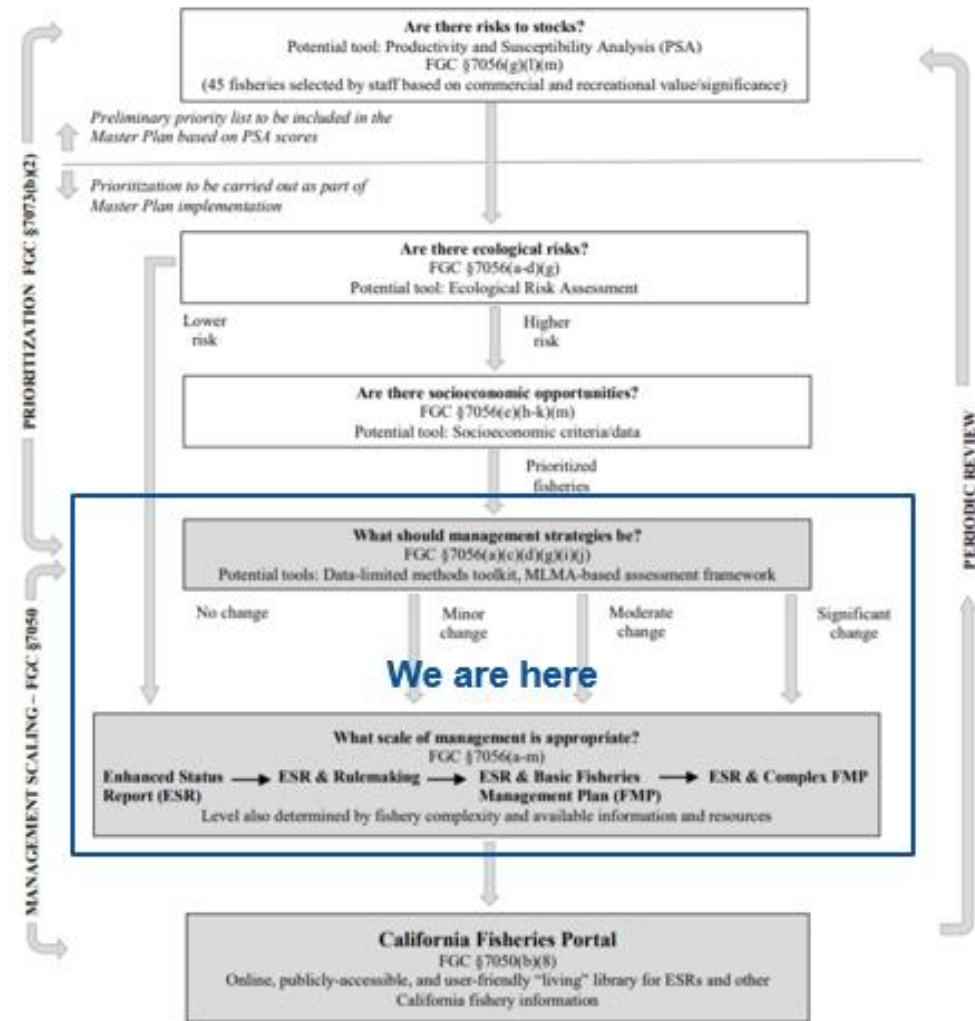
PRIORITIZATION FGC §7073(b)(2)

Are there risks to stocks?
Potential tool: Productivity and Susceptibility Analysis (PSA)
FGC §7056(g)(l)(m)
(45 fisheries selected by staff based on commercial and recreational value/significance)

Preliminary priority list to be included in the Master Plan based on PSA scores

Prioritization to be carried out as part of Master Plan implementation

Are there ecological risks?
FGC §7056(a-d)(g)
Potential tool: Ecological Risk Assessment

Lower risk

Higher risk

Are there socioeconomic opportunities?
FGC §7056(e)(h-k)(m)
Potential tool: Socioeconomic criteria/data

Prioritized fisheries

PERIODIC REVIEW

MANAGEMENT SCALING – FGC §7050

What should management strategies be?
FGC §7056(a)(c)(d)(g)(i)(j)
Potential tools: Data-limited methods toolkit, MLMA-based assessment framework

No change

Minor change

Moderate change

Significant change

We are here

What scale of management is appropriate?
FGC §7056(a-m)
Enhanced Status Report (ESR) → ESR & Rulemaking → ESR & Basic Fisheries Management Plan (FMP) → ESR & Complex FMP
Level also determined by fishery complexity and available information and resources

California Fisheries Portal
FGC §7050(b)(8)
Online, publicly-accessible, and user-friendly "living" library for ESRs and other California fishery information